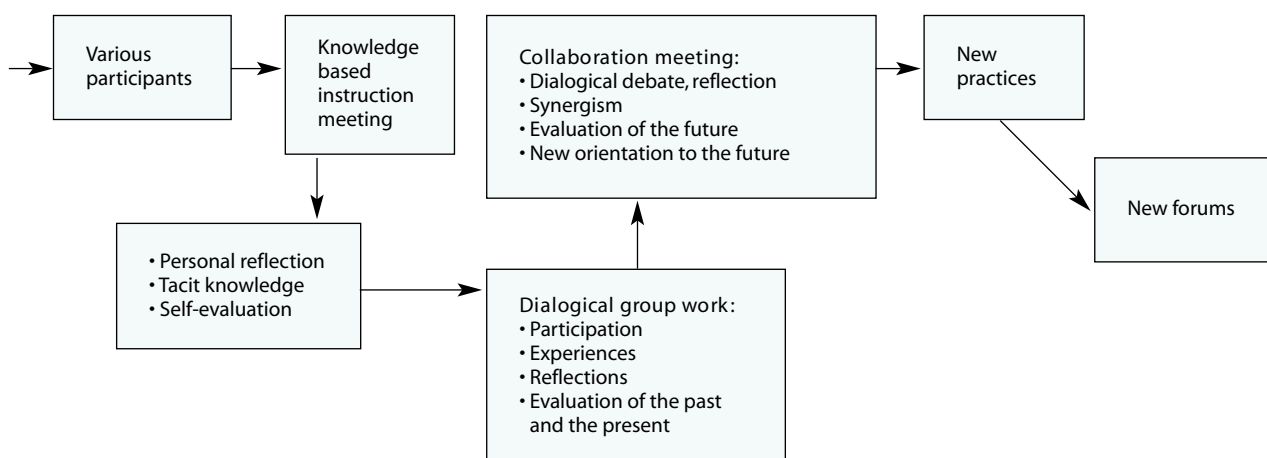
Various participants

Knowledge based instruction meeting

• Personal reflection
• Tacit knowledge
• Self-evaluation

Dialogical group work:
• Participation
• Experiences
• Reflections
• Evaluation of the past and the present

Collaboration meeting:
• Dialogical debate, reflection
• Synergism
• Evaluation of the future
• New orientation to the future

New practices

New forums